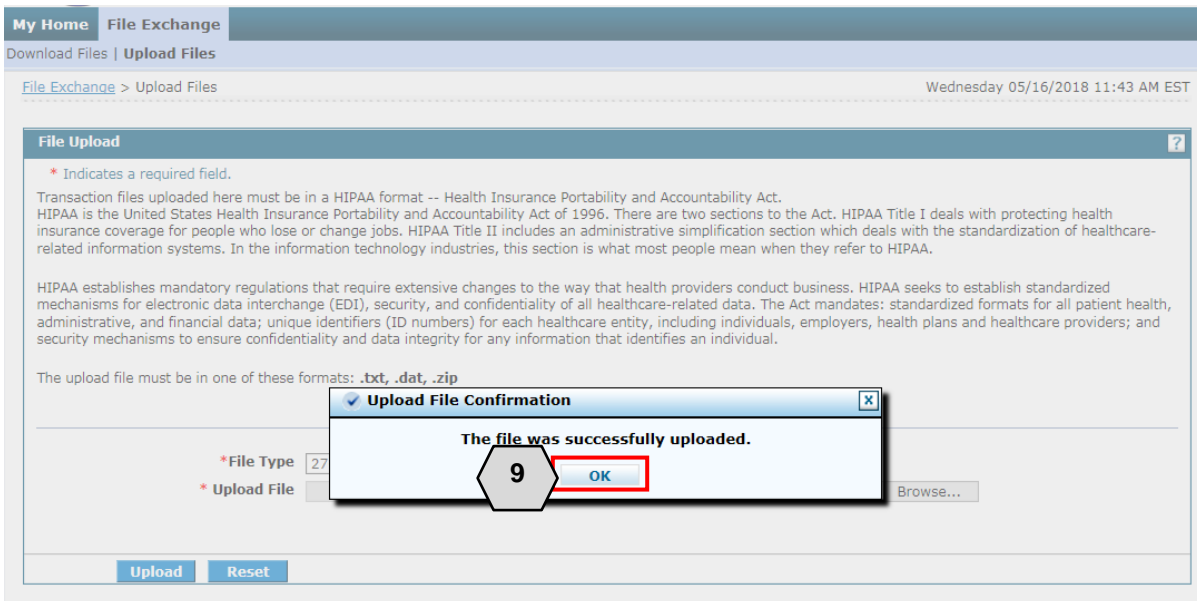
My Home File Exchange

Download Files | Upload Files

File Exchange > Upload Files

Wednesday 05/16/2018 11:43 AM EST

File Upload

?

* Indicates a required field.

Transaction files uploaded here must be in a HIPAA format -- Health Insurance Portability and Accountability Act.
HIPAA is the United States Health Insurance Portability and Accountability Act of 1996. There are two sections to the Act. HIPAA Title I deals with protecting health insurance coverage for people who lose or change jobs. HIPAA Title II includes an administrative simplification section which deals with the standardization of healthcare-related information systems. In the information technology industries, this section is what most people mean when they refer to HIPAA.

HIPAA establishes mandatory regulations that require extensive changes to the way that health providers conduct business. HIPAA seeks to establish standardized mechanisms for electronic data interchange (EDI), security, and confidentiality of all healthcare-related data. The Act mandates: standardized formats for all patient health, administrative, and financial data; unique identifiers (ID numbers) for each healthcare entity, including individuals, employers, health plans and healthcare providers; and security mechanisms to ensure confidentiality and data integrity for any information that identifies an individual.

The upload file must be in one of these formats: .txt, .dat, .zip

Upload File Confirmation

X

The file was successfully uploaded.

9

OK

*File Type 27

* Upload File

Browse...

Upload Reset